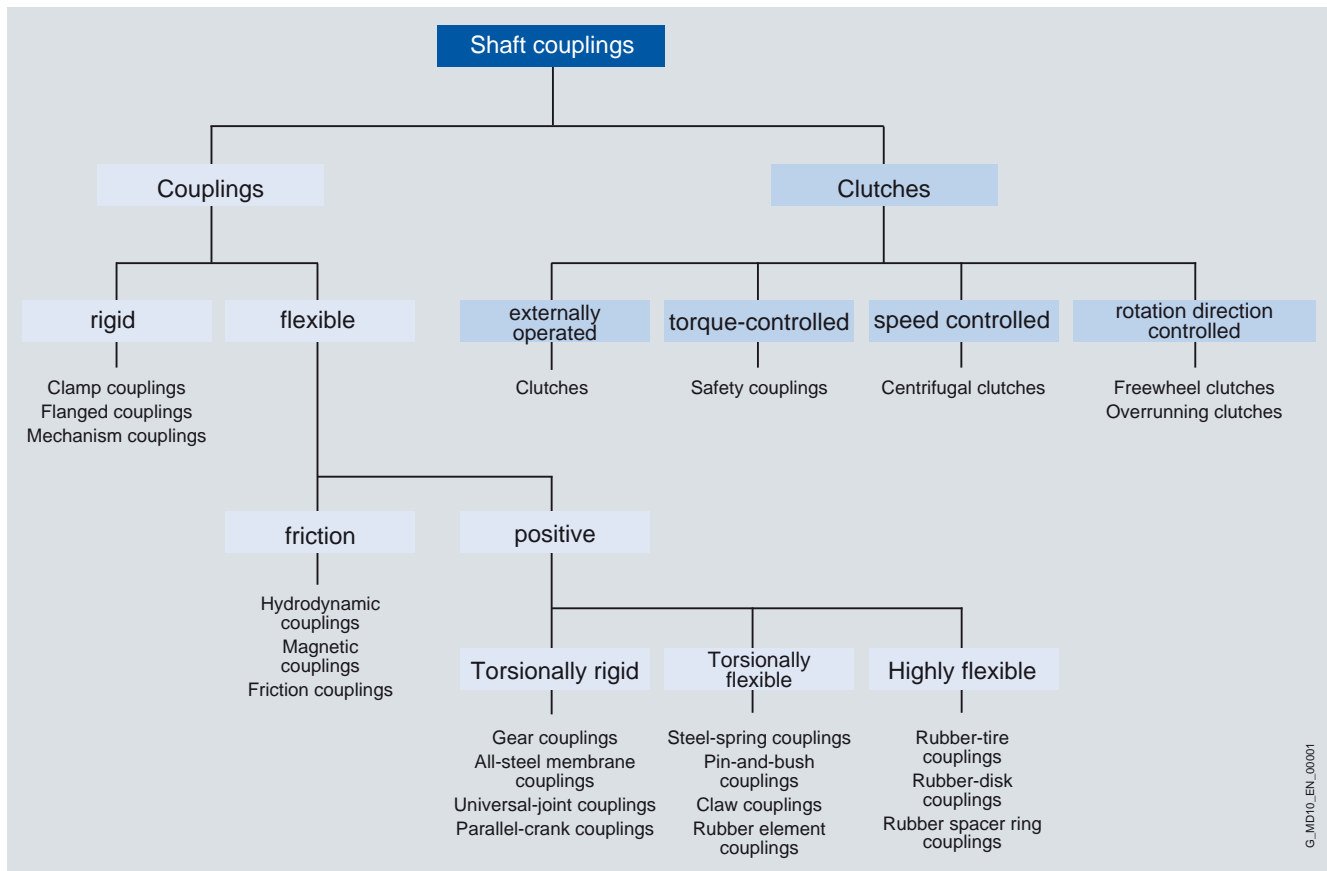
Shaft couplings

Couplings

Clutches

rigid

flexible

externally operated

torque-controlled

speed controlled

rotation direction controlled

Clamp couplings
Flanged couplings
Mechanism couplings

Clutches

Safety couplings

Centrifugal clutches

Freewheel clutches
Overrunning clutches

friction

positive

Hydrodynamic couplings
Magnetic couplings
Friction couplings

Torsionally rigid

Torsionally flexible

Highly flexible

Gear couplings
All-steel membrane couplings
Universal-joint couplings
Parallel-crank couplings

Steel-spring couplings
Pin-and-bush couplings
Claw couplings
Rubber element couplings

Rubber-tire couplings
Rubber-disk couplings
Rubber spacer ring couplings

G_MD10_EN_00001